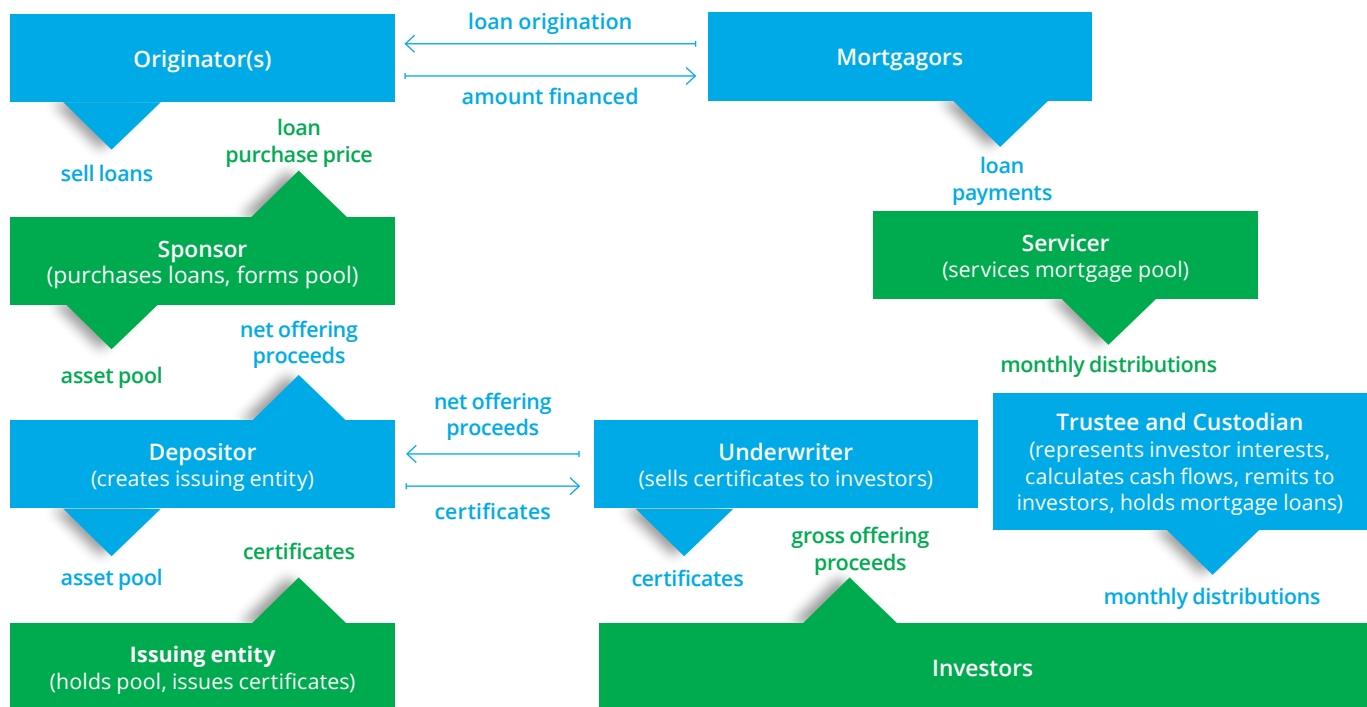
Originator(s)

loan origination

amount financed

Mortgagors

sell loans

loan purchase price

loan payments

Sponsor
(purchases loans, forms pool)

Servicer
(services mortgage pool)

asset pool

net offering proceeds

monthly distributions

Depositor
(creates issuing entity)

net offering proceeds

certificates

Underwriter
(sells certificates to investors)

Trustee and Custodian
(represents investor interests, calculates cash flows, remits to investors, holds mortgage loans)

asset pool

certificates

certificates

gross offering proceeds

monthly distributions

Issuing entity
(holds pool, issues certificates)

Investors